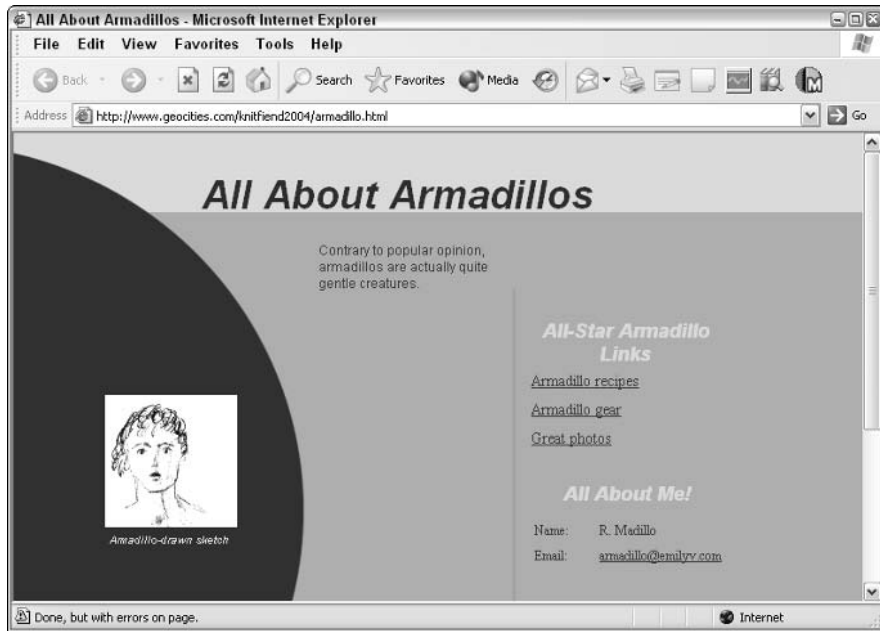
All About Armadillos - Microsoft Internet Explorer

File Edit View Favorites Tools Help

Back Search Favorites Media

Address http://www.geocities.com/knitfiend2004/armadillo.html Go

All About Armadillos

Contrary to popular opinion, armadillos are actually quite gentle creatures.

All-Star Armadillo Links

Armadillo recipes

Armadillo gear

Great photos

Armadillo-drawn sketch

All About Me!

| Name: | R. Madillo |
|---|---|
| Email: | armadillo@emilyv.com |

Done, but with errors on page.

Internet